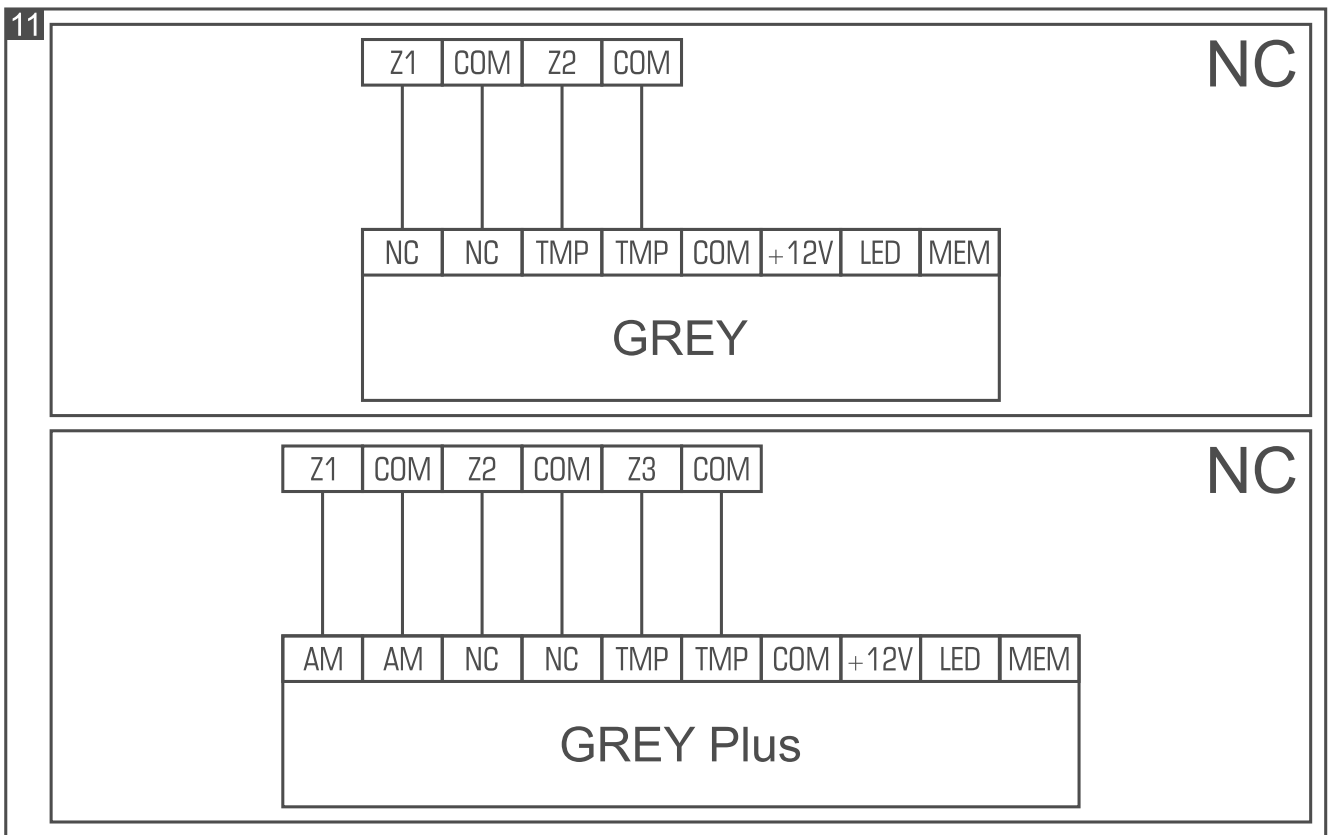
11

NC

| Z1 | COM | Z2 | COM |
|---|---|---|---|

| NC | NC | TMP | TMP | COM | +12V | LED | MEM |
|---|---|---|---|---|---|---|---|

GREY

NC

| Z1 | COM | Z2 | COM | Z3 | COM |
|---|---|---|---|---|---|

| AM | AM | NC | NC | TMP | TMP | COM | +12V | LED | MEM |
|---|---|---|---|---|---|---|---|---|---|

GREY Plus